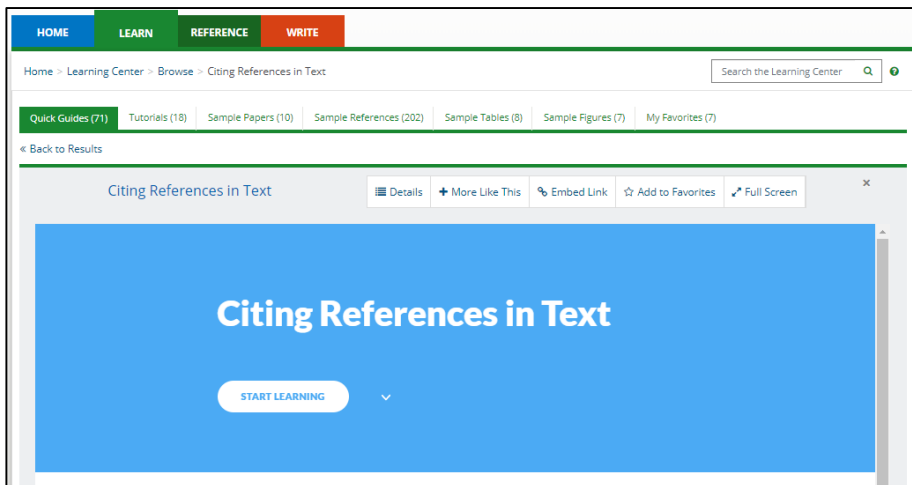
HOME LEARN REFERENCE WRITE

Home > Learning Center > Browse > Citing References in Text

Search the Learning Center

Quick Guides (71) Tutorials (18) Sample Papers (10) Sample References (202) Sample Tables (8) Sample Figures (7) My Favorites (7)

« Back to Results

Citing References in Text

Details + More Like This Embed Link Add to Favorites Full Screen

×

Citing References in Text

START LEARNING